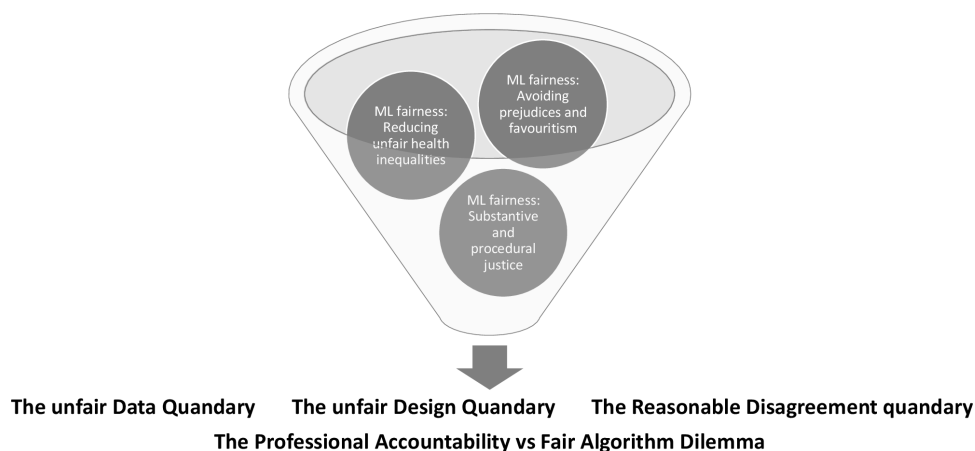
ML fairness: Reducing unfair health inequalities

ML fairness: Avoiding prejudices and favouritism

ML fairness: Substantive and procedural justice

The unfair Data Quandary The unfair Design Quandary The Reasonable Disagreement quandary

The Professional Accountability vs Fair Algorithm Dilemma